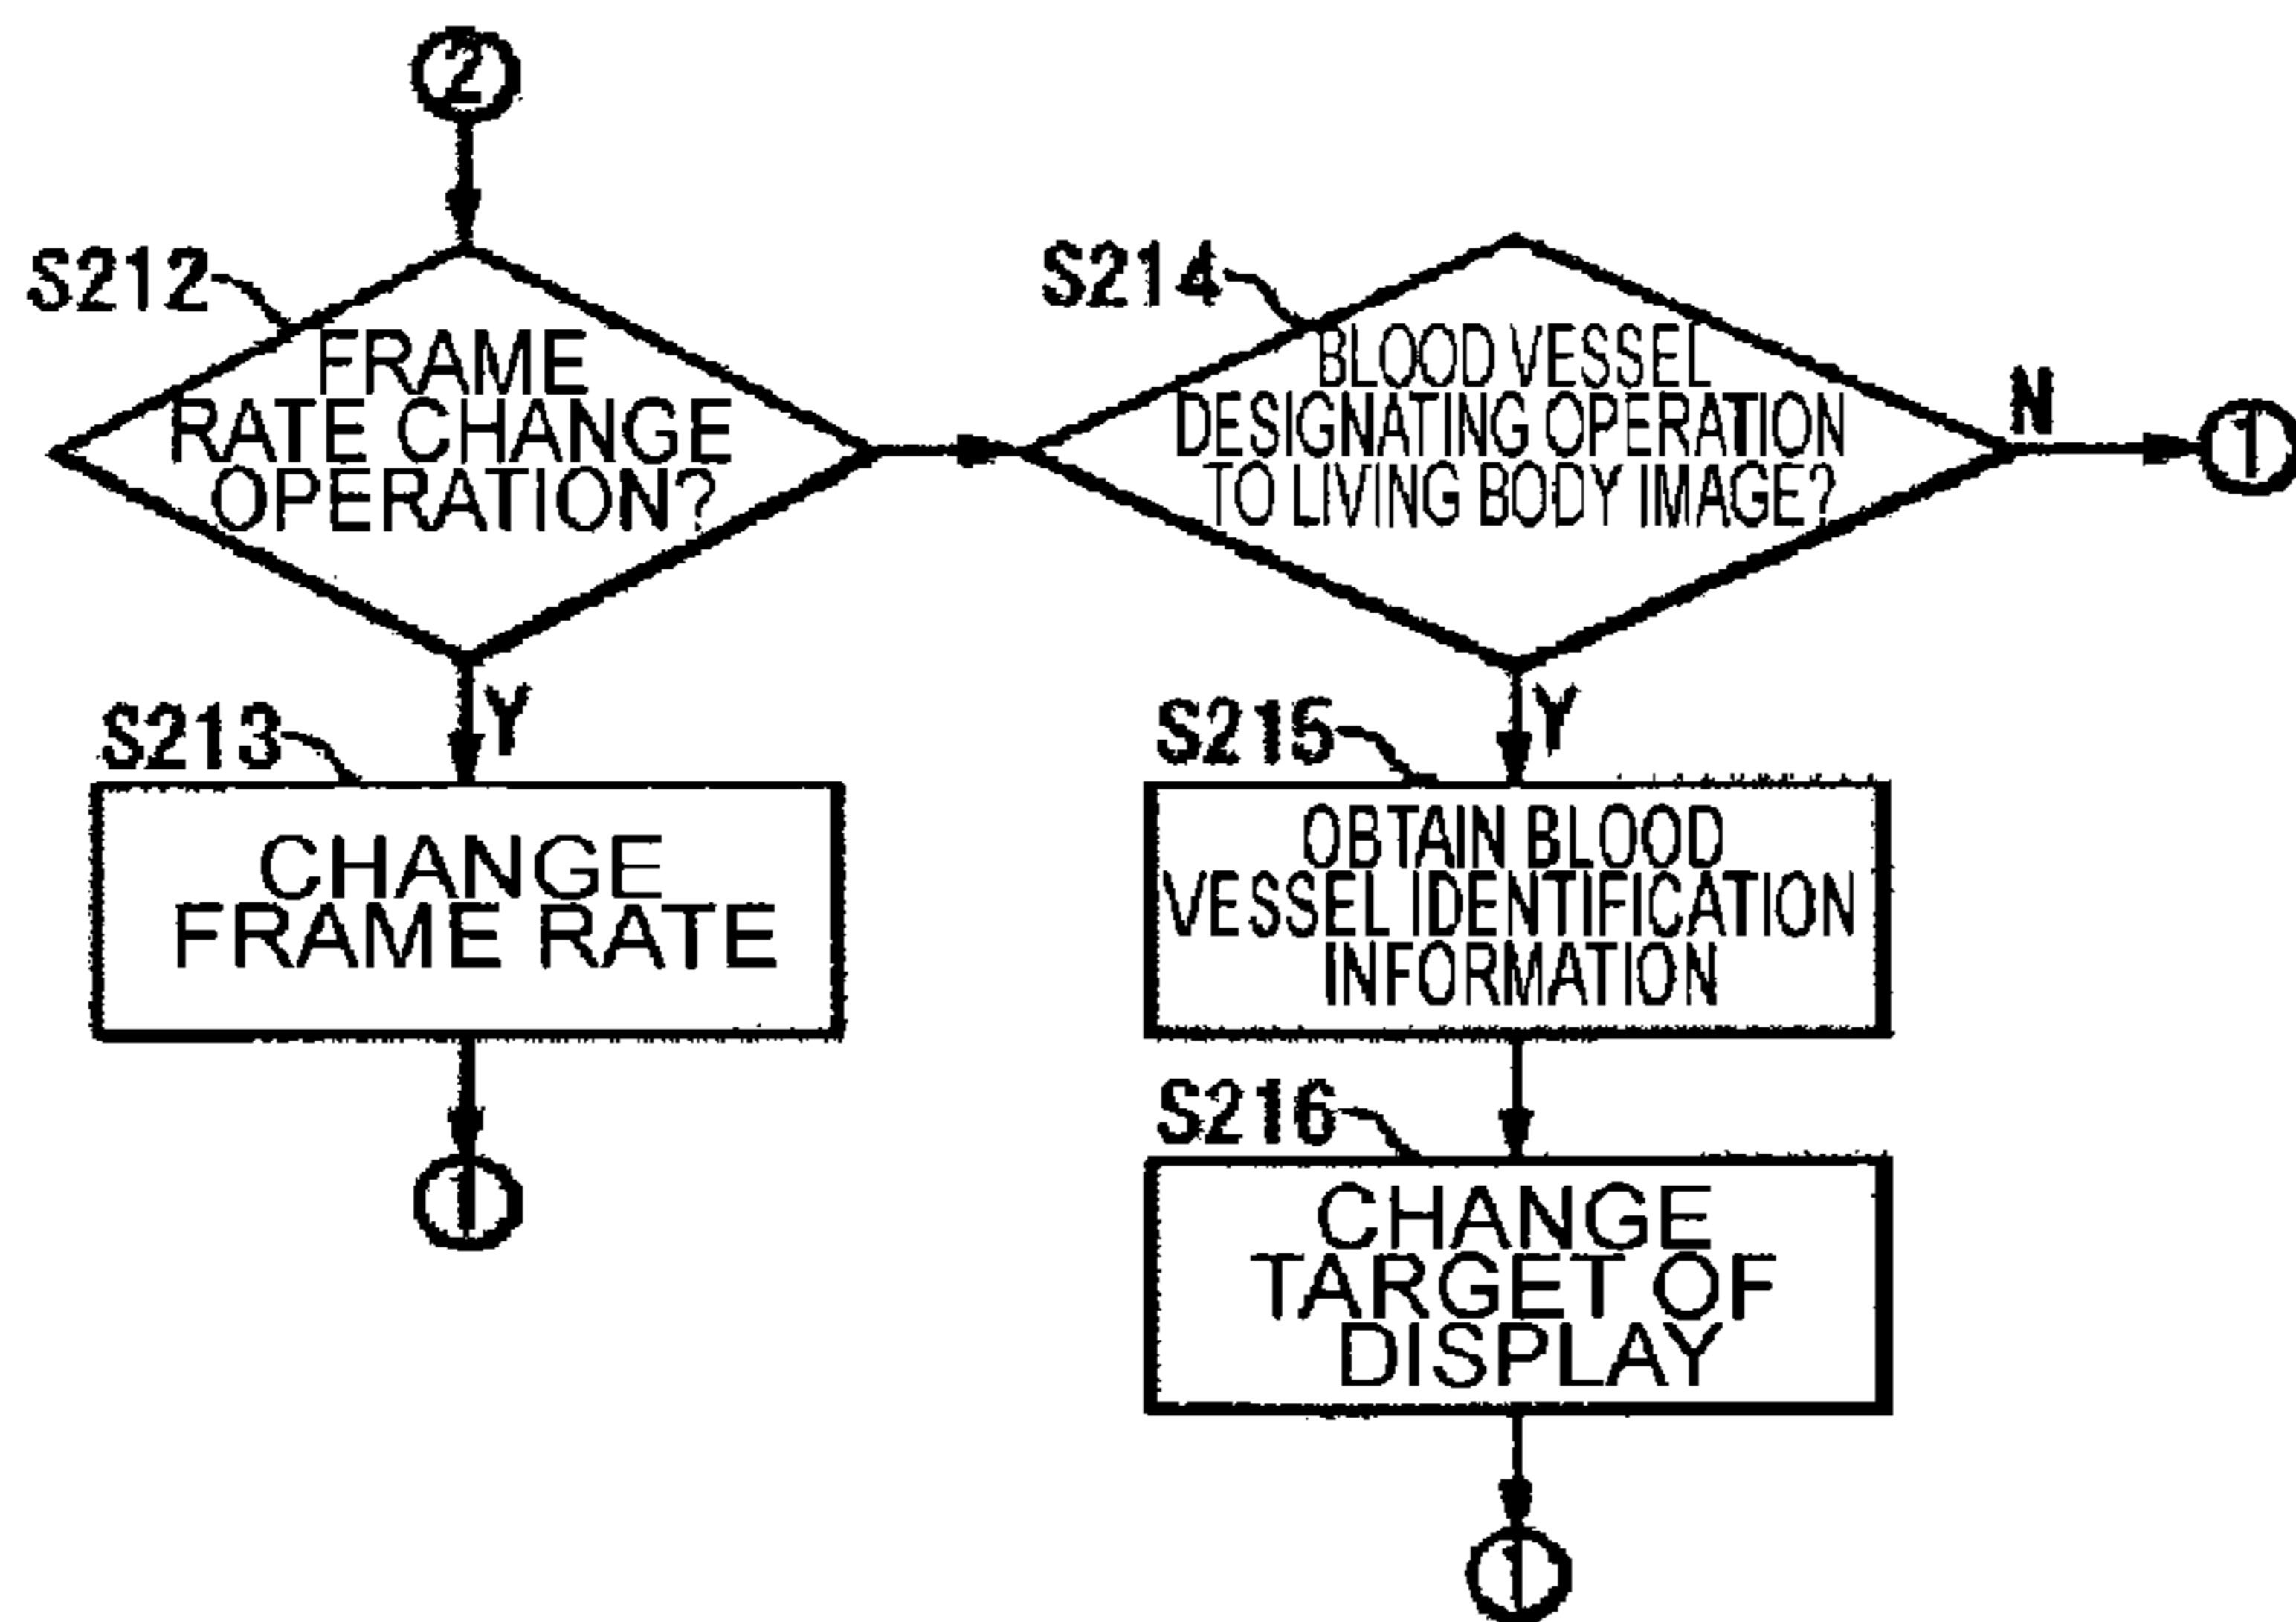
②

S212
FRAME RATE CHANGE OPERATION?

S214
BLOOD VESSEL DESIGNATING OPERATION TO LIVING BODY IMAGE?

N

①

Y

S213
CHANGE FRAME RATE

①

Y

S215
OBTAIN BLOOD VESSEL IDENTIFICATION INFORMATION

S216
CHANGE TARGET OF DISPLAY

①